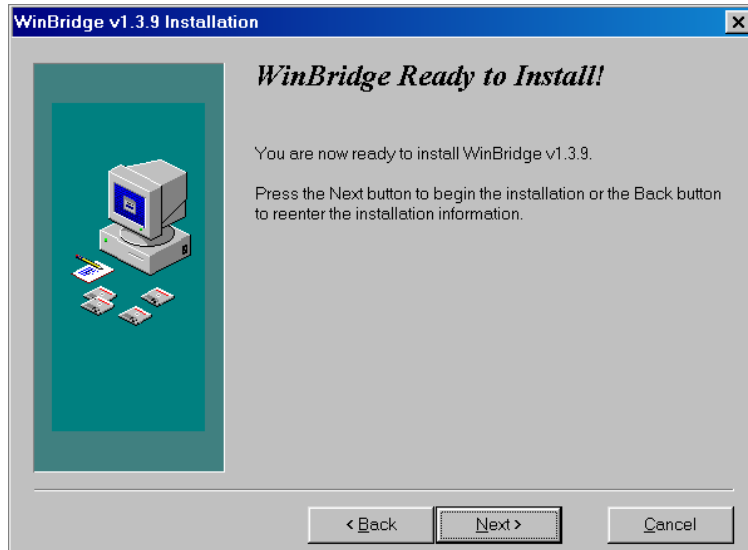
WinBridge v1.3.9 Installation

WinBridge Ready to Install!

You are now ready to install WinBridge v1.3.9.

Press the Next button to begin the installation or the Back button to reenter the installation information.

< Back

Next >

Cancel